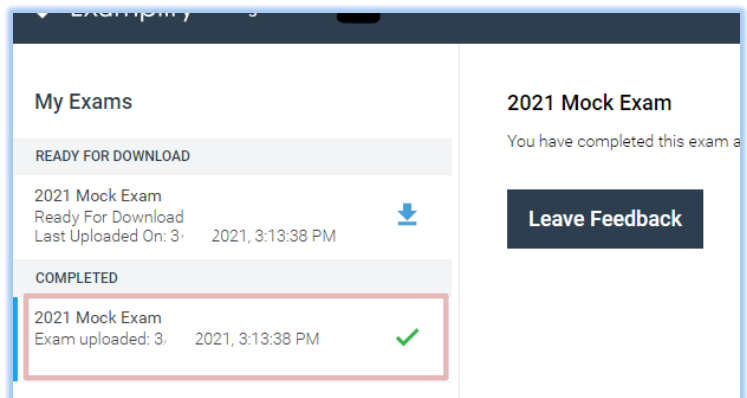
Examplify

My Exams

READY FOR DOWNLOAD

2021 Mock Exam
Ready For Download
Last Uploaded On: 3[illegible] 2021, 3:13:38 PM

COMPLETED

2021 Mock Exam
Exam uploaded: 3/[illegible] 2021, 3:13:38 PM

2021 Mock Exam

You have completed this exam a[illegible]

Leave Feedback